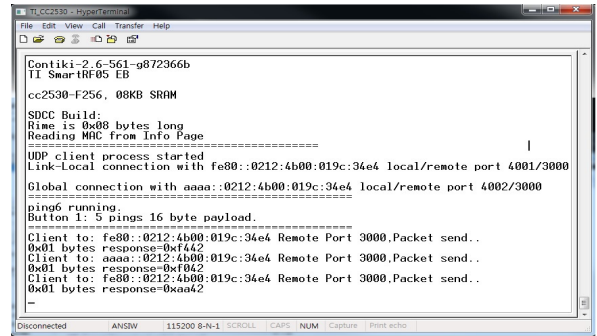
TI_CC2530 - HyperTerminal
File Edit View Call Transfer Help

Contiki-2.6-561-g872366b
TI SmartRF05 EB

cc2530-F256, 08KB SRAM

SDCC Build:
Rime is 0x08 bytes long
Reading MAC from Info Page
==========================================
UDP client process started
Link-Local connection with fe80::0212:4b00:019c:34e4 local/remote port 4001/3000
==========================================
Global connection with aaaa::0212:4b00:019c:34e4 local/remote port 4002/3000
==========================================
ping6 running.
Button 1: 5 pings 16 byte payload.
==========================================
Client to: fe80::0212:4b00:019c:34e4 Remote Port 3000,Packet send..
0x01 bytes response=0xf442
Client to: aaaa::0212:4b00:019c:34e4 Remote Port 3000,Packet send..
0x01 bytes response=0xf042
Client to: fe80::0212:4b00:019c:34e4 Remote Port 3000,Packet send..
0x01 bytes response=0xaa42
_

Disconnected ANSIW 115200 8-N-1 SCROLL CAPS NUM Capture Print echo